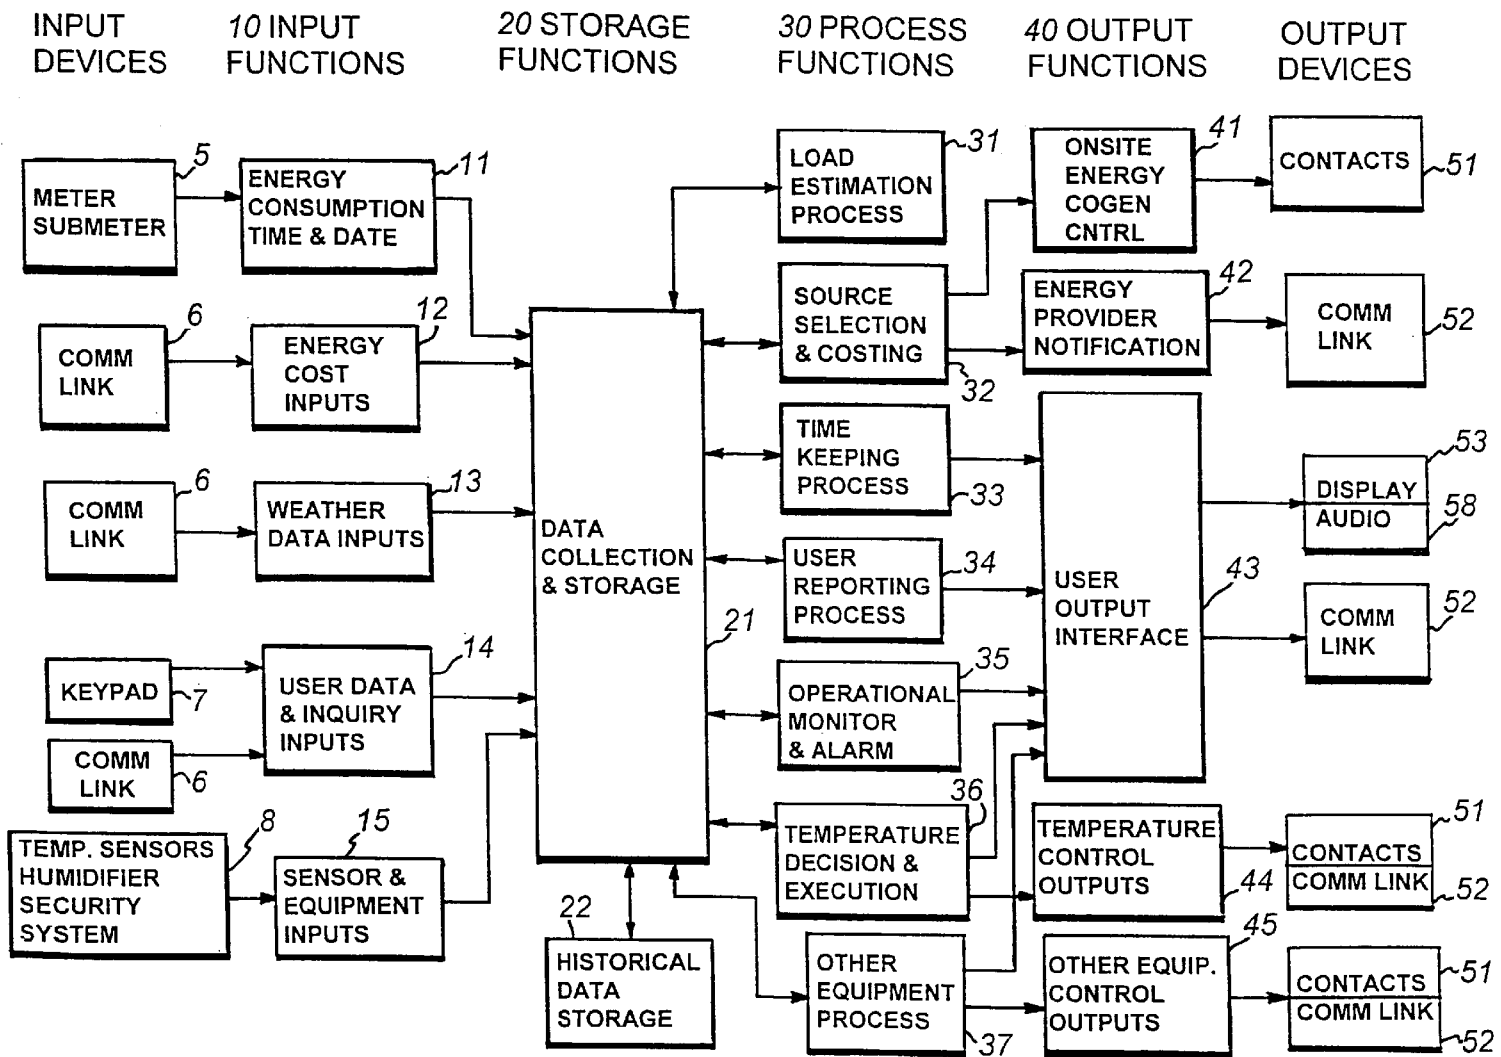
INPUT DEVICES

10 INPUT FUNCTIONS

20 STORAGE FUNCTIONS

30 PROCESS FUNCTIONS

40 OUTPUT FUNCTIONS

OUTPUT DEVICES

METER SUBMETER 5

ENERGY CONSUMPTION TIME & DATE 11

COMM LINK 6

ENERGY COST INPUTS 12

COMM LINK 6

WEATHER DATA INPUTS 13

KEYPAD 7

COMM LINK 6

USER DATA & INQUIRY INPUTS 14

TEMP. SENSORS HUMIDIFIER SECURITY SYSTEM 8

SENSOR & EQUIPMENT INPUTS 15

DATA COLLECTION & STORAGE 21

HISTORICAL DATA STORAGE 22

LOAD ESTIMATION PROCESS 31

SOURCE SELECTION & COSTING 32

TIME KEEPING PROCESS 33

USER REPORTING PROCESS 34

OPERATIONAL MONITOR & ALARM 35

TEMPERATURE DECISION & EXECUTION 36

OTHER EQUIPMENT PROCESS 37

ONSITE ENERGY COGEN CNTRL 41

ENERGY PROVIDER NOTIFICATION 42

USER OUTPUT INTERFACE 43

TEMPERATURE CONTROL OUTPUTS 44

OTHER EQUIP. CONTROL OUTPUTS 45

CONTACTS 51

COMM LINK 52

DISPLAY 53

AUDIO 58

COMM LINK 52

CONTACTS 51

COMM LINK 52

CONTACTS 51

COMM LINK 52